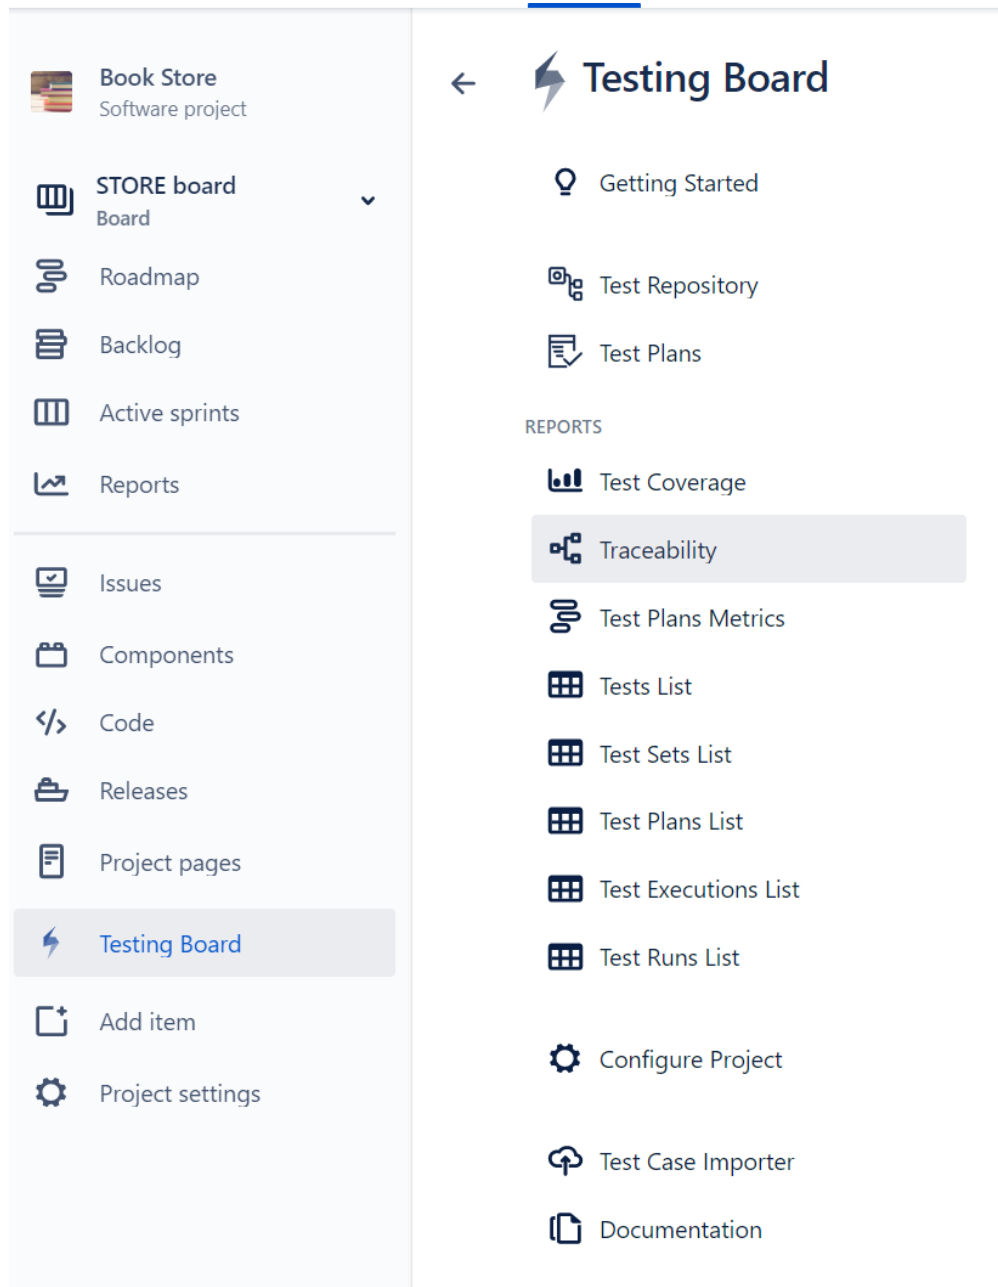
Book Store
Software project

STORE board
Board

Roadmap

Backlog

Active sprints

Reports

Issues

Components

Code

Releases

Project pages

Testing Board

Add item

Project settings

Testing Board

Getting Started

Test Repository

Test Plans

REPORTS

Test Coverage

Traceability

Test Plans Metrics

Tests List

Test Sets List

Test Plans List

Test Executions List

Test Runs List

Configure Project

Test Case Importer

Documentation